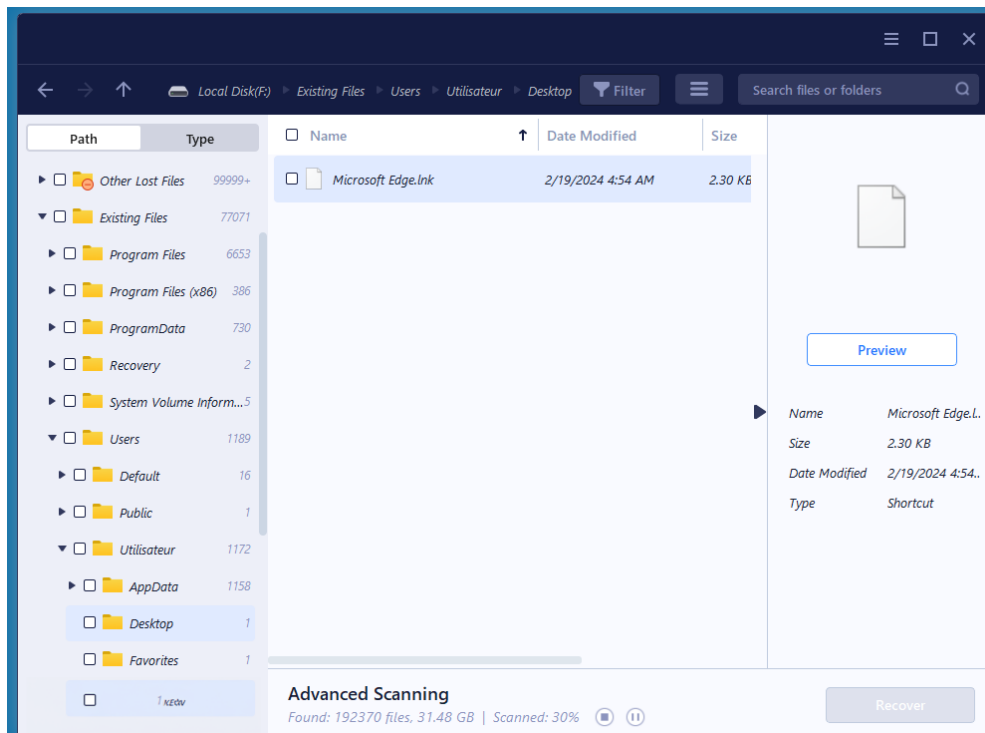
Local Disk(F:) Existing Files Users Utilisateur Desktop Filter

Search files or folders

Path Type

Other Lost Files 99999+
Existing Files 77071
Program Files 6653
Program Files (x86) 386
ProgramData 730
Recovery 2
System Volume Inform... 5
Users 1189
Default 16
Public 1
Utilisateur 1172
AppData 1158
Desktop 1
Favorites 1
1 κεαν

| Name | Date Modified | Size |
|---|---|---|
| Microsoft Edge.lnk | 2/19/2024 4:54 AM | 2.30 KB |

Preview

Name Microsoft Edge.l..
Size 2.30 KB
Date Modified 2/19/2024 4:54..
Type Shortcut

Advanced Scanning
Found: 192370 files, 31.48 GB | Scanned: 30%

Recover